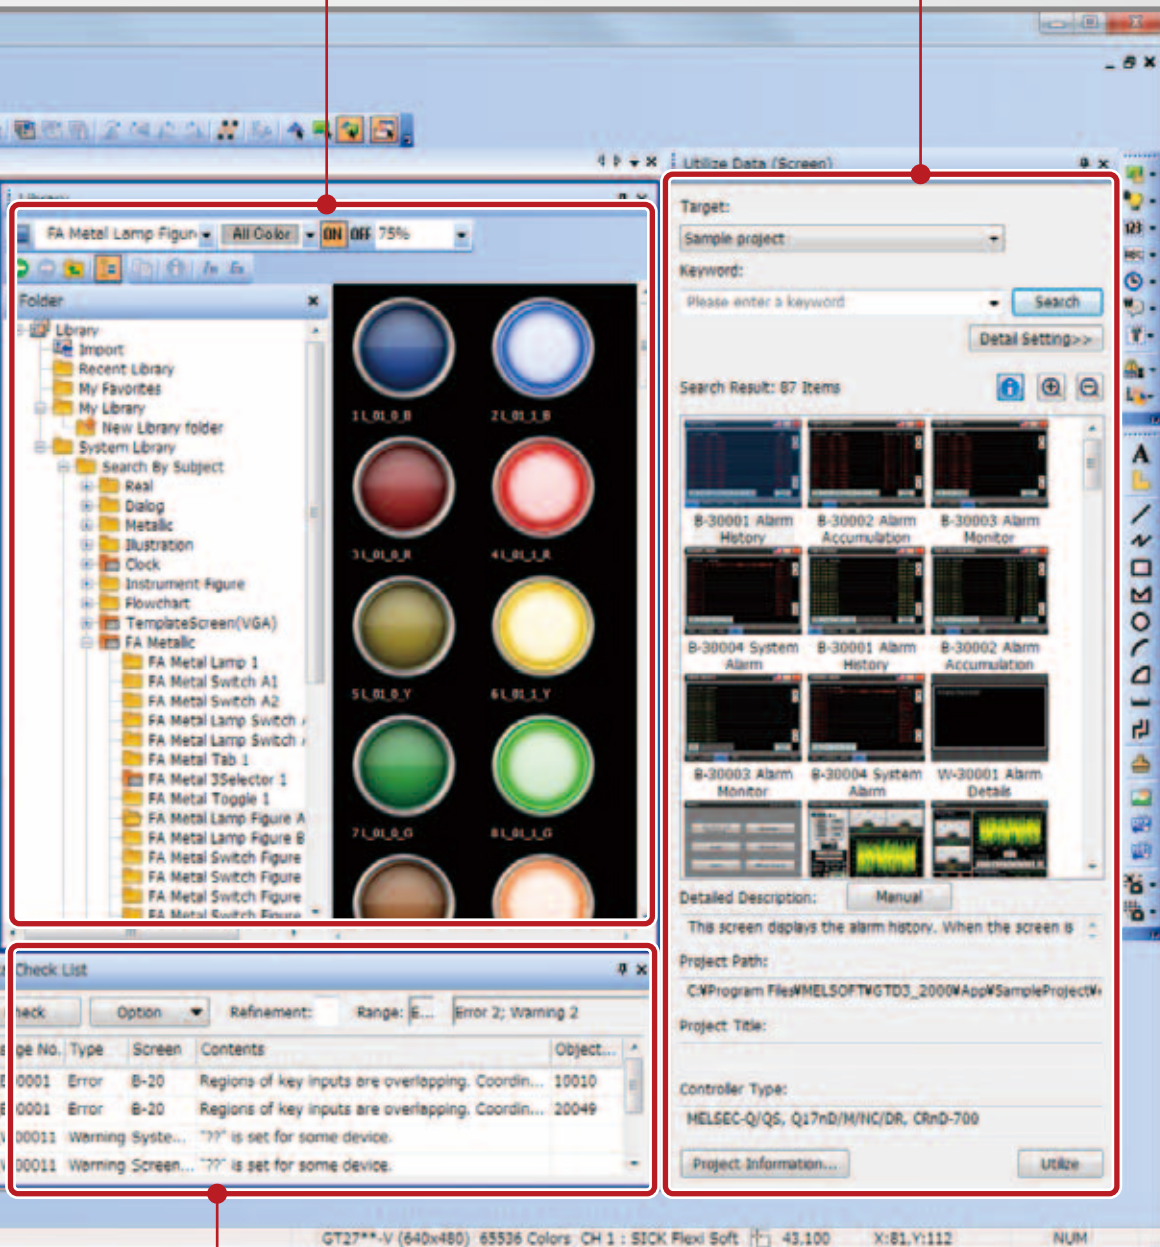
Utilize Data (Screen)

FA Metal Lamp Figure All Color ON OFF 75%

Folder

Library
Import
Recent Library
My Favorites
My Library
New Library folder
System Library
Search By Subject
Real
Dialog
Metallic
Illustration
Clock
Instrument Figure
Flowchart
TemplateScreen(VGA)
FA Metallic
FA Metal Lamp 1
FA Metal Switch A1
FA Metal Switch A2
FA Metal Lamp Switch
FA Metal Lamp Switch
FA Metal Tab 1
FA Metal 3Selector 1
FA Metal Toggle 1
FA Metal Lamp Figure A
FA Metal Lamp Figure B
FA Metal Switch Figure
FA Metal Switch Figure
FA Metal Switch Figure
FA Metal Switch Figure

1L01_0_B
2L01_1_B
3L01_0_R
4L01_1_R
5L01_0_Y
6L01_1_Y
7L01_0_G
8L01_1_G

Target:
Sample project
Keyword:
Please enter a keyword
Search
Detail Setting>>
Search Result: 87 Items

B-30001 Alarm History
B-30002 Alarm Accumulation
B-30003 Alarm Monitor
B-30004 System Alarm
B-30001 Alarm History
B-30002 Alarm Accumulation
B-30003 Alarm Monitor
B-30004 System Alarm
W-30001 Alarm Details

Detailed Description: Manual
This screen displays the alarm history. When the screen is
Project Path:
C:¥Program Files¥MELSOFT¥GTD3_2000¥App¥SampleProject¥
Project Title:
Controller Type:
MELSEC-Q/QS, Q17nD/M/NC/DR, CRnD-700
Project Information... Utilize

Check List
heck Option Refinement: Range: E... Error 2; Warning 2

| ge No. | Type | Screen | Contents | Object... |
|---|---|---|---|---|
| 0001 | Error | B-20 | Regions of key inputs are overlapping. Coordin... | 10010 |
| 0001 | Error | B-20 | Regions of key inputs are overlapping. Coordin... | 20049 |
| 00011 | Warning | Syste... | "??" is set for some device. | |
| 00011 | Warning | Screen... | "??" is set for some device. | |

GT27**-V (640x480) 65536 Colors CH 1 : SICK Flexi Soft 43,100 X:81,Y:112 NUM